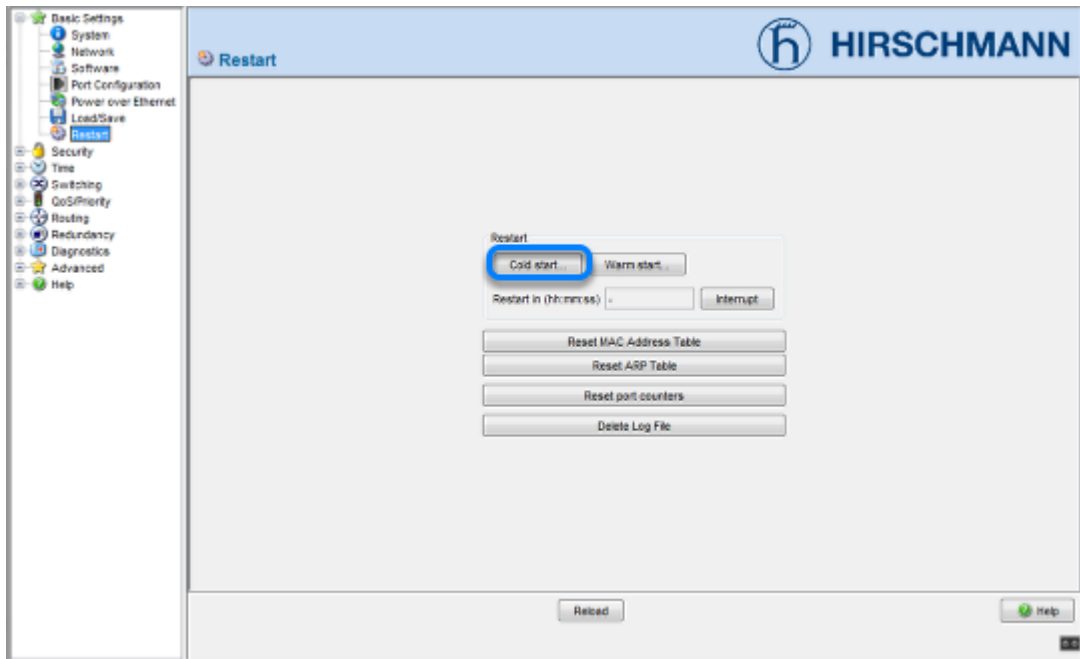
Basic Settings
System
Network
Software
Port Configuration
Power over Ethernet
Load/Save
Restart
Security
Time
Switching
QoS/Priority
Routing
Redundancy
Diagnostics
Advanced
Help

Restart

HIRSCHMANN

Restart
Cold start...
Warm start...
Restart in (hh:mm:ss) -
Interrupt

Reset MAC Address Table
Reset ARP Table
Reset port counters
Delete Log File

Reload
Help